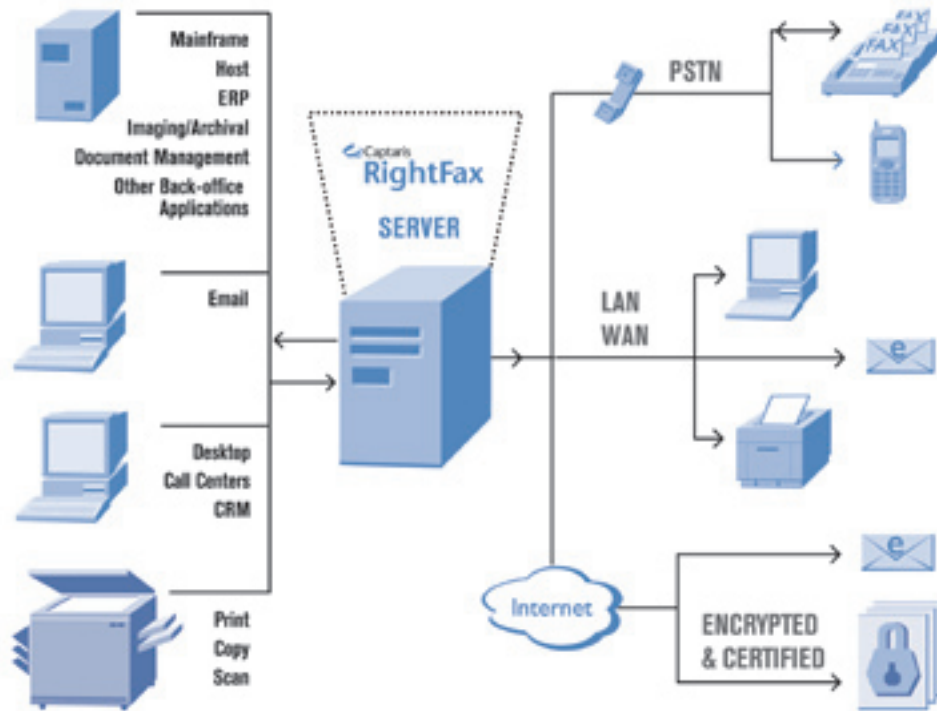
Mainframe
Host
ERP
Imaging/Archival
Document Management
Other Back-office Applications

Captaris
RightFax
SERVER

PSTN

FAX
FAX
FAX

Email

LAN
WAN

e

Desktop
Call Centers
CRM

Internet

e

Print
Copy
Scan

ENCRYPTED
& CERTIFIED